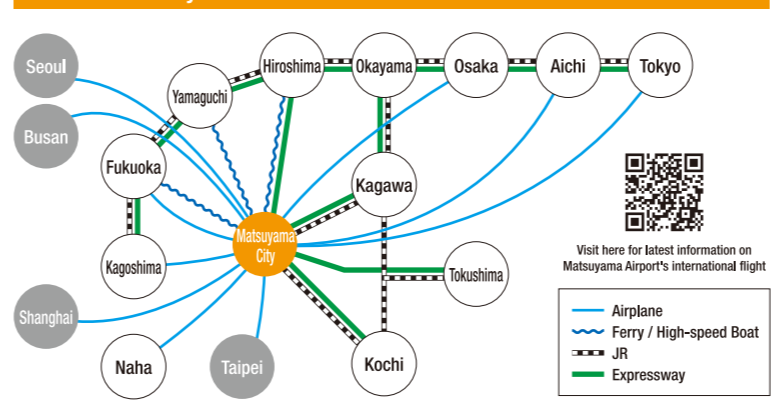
Seoul
Busan
Shanghai
Yamaguchi
Hiroshima
Okayama
Osaka
Aichi
Tokyo
Fukuoka
Kagawa
Kagoshima
Matsuyama City
Tokushima
Naha
Taipei
Kochi

Visit here for latest information on Matsuyama Airport's international flight

Airplane
Ferry / High-speed Boat
JR
Expressway